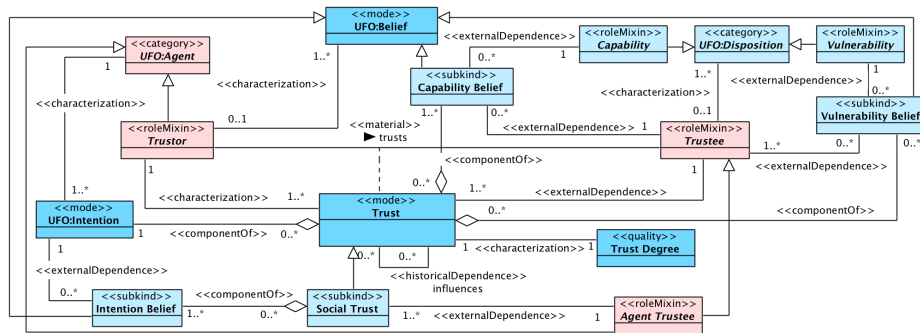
<<mode>>
UFO:Belief

<<category>>
UFO:Agent

<<externalDependence>>

<<roleMixin>>
Capability

<<category>>
UFO:Disposition

<<roleMixin>>
Vulnerability

1..*

1

<<characterization>>

<<subkind>>
Capability Belief

0..*

1..*

1

<<characterization>>

0..1

<<characterization>>

<<externalDependence>>

0..*

<<subkind>>
Vulnerability Belief

<<roleMixin>>
Trustor

<<material>>
▶ trusts

1..*

0..*

<<externalDependence>>

1

<<roleMixin>>
Trustee

1..*

0..*

0..*

<<externalDependence>>

<<componentOf>>

1

1..*

<<characterization>>

1..*

0..*

1..*

<<externalDependence>>

1

<<mode>>
UFO:Intention

<<mode>>
Trust

0..*

<<componentOf>>

1

<<componentOf>>

0..*

0..*

1

<<characterization>>

1

<<quality>>
Trust Degree

<<externalDependence>>

<<historicalDependence>>
influences

0..*

<<subkind>>
Intention Belief

<<componentOf>>

<<subkind>>
Social Trust

<<roleMixin>>
Agent Trustee

1..*

0..*

1..*

<<externalDependence>>

1